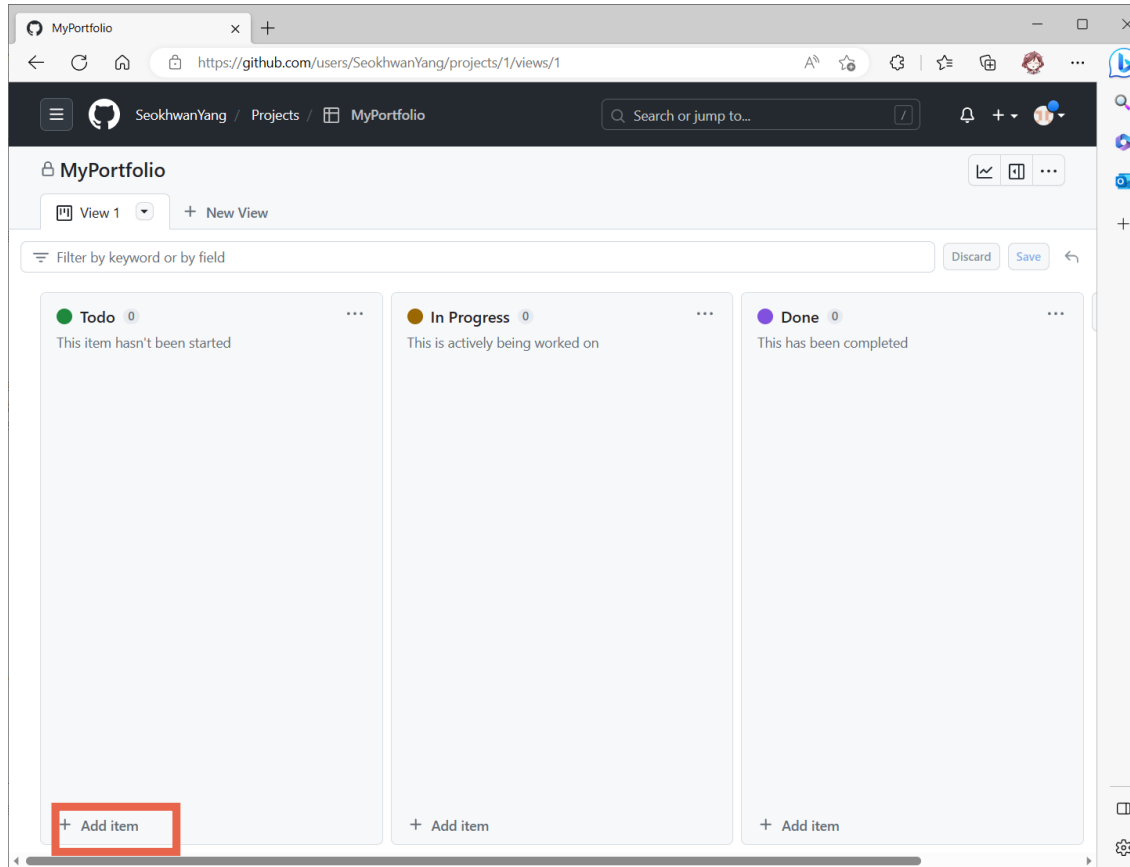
MyPortfolio ×
+
https://github.com/users/SeokhwanYang/projects/1/views/1
SeokhwanYang / Projects / MyPortfolio
Search or jump to... /
MyPortfolio
View 1
+ New View
Filter by keyword or by field
Discard
Save
Todo 0
This item hasn't been started
In Progress 0
This is actively being worked on
Done 0
This has been completed
+ Add item
+ Add item
+ Add item